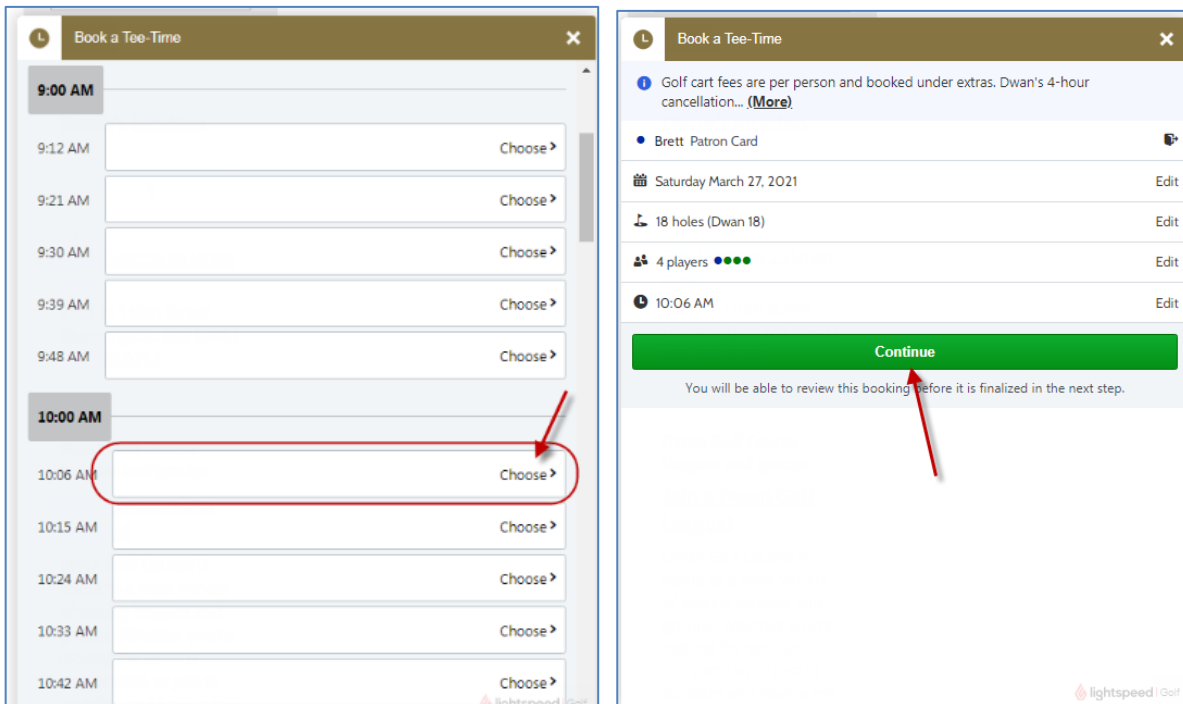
Book a Tee-Time

9:00 AM

9:12 AM Choose ›

9:21 AM Choose ›

9:30 AM Choose ›

9:39 AM Choose ›

9:48 AM Choose ›

10:00 AM

10:06 AM Choose ›

10:15 AM Choose ›

10:24 AM Choose ›

10:33 AM Choose ›

10:42 AM Choose ›

Book a Tee-Time

Golf cart fees are per person and booked under extras. Dwan's 4-hour cancellation... (More)

Brett Patron Card

Saturday March 27, 2021 Edit

18 holes (Dwan 18) Edit

4 players Edit

10:06 AM Edit

Continue

You will be able to review this booking before it is finalized in the next step.

lightspeed Golf